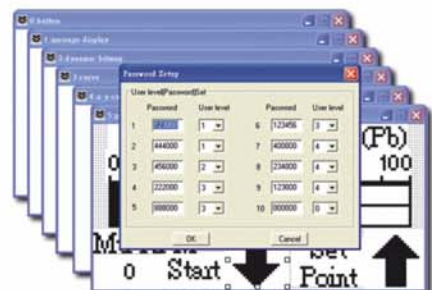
0 bitBtn
1 message display
2 Leonanic Setting
3 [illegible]
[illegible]
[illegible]
Password Setup
User level|Password|Set

| | Password | User level | | Password | User level |
|---|---|---|---|---|---|
| 1 | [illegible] | 1 | 6 | 123456 | 3 |
| 2 | 444000 | 1 | 7 | 400000 | 4 |
| 3 | 456000 | 2 | 8 | 234000 | 4 |
| 4 | 222000 | 3 | 9 | 123000 | 4 |
| 5 | 888000 | 3 | 10 | 000000 | 0 |

OK
Cancel
(Pb)
0
100
M
0
Start
Set
Point